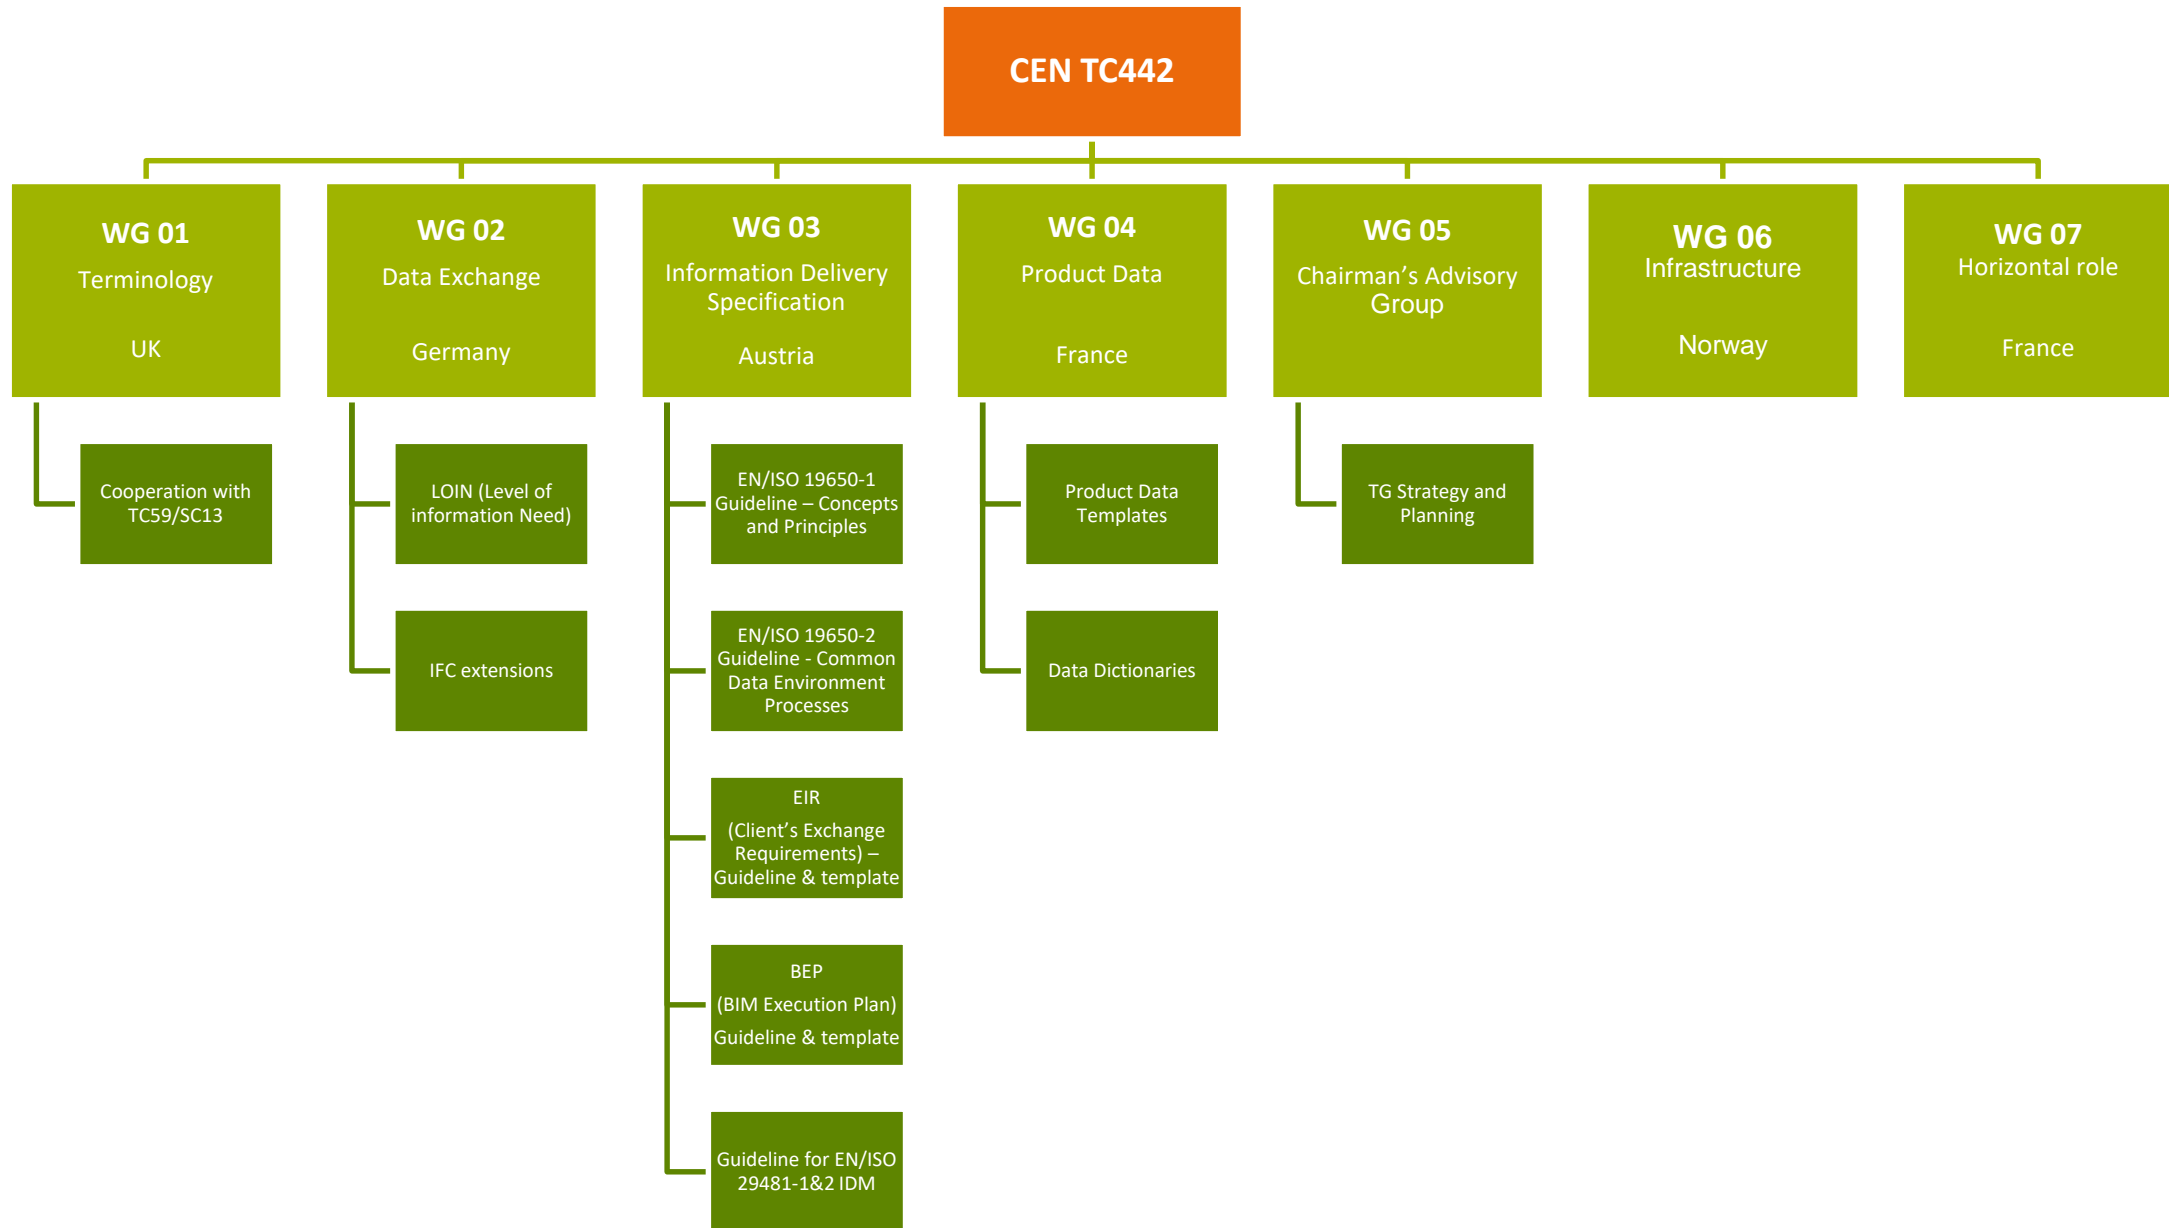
CEN TC442

WG 01
Terminology
UK

Cooperation with TC59/SC13

WG 02
Data Exchange
Germany

LOIN (Level of information Need)

IFC extensions

WG 03
Information Delivery Specification
Austria

EN/ISO 19650-1 Guideline – Concepts and Principles

EN/ISO 19650-2 Guideline - Common Data Environment Processes

EIR
(Client’s Exchange Requirements) – Guideline & template

BEP
(BIM Execution Plan)
Guideline & template

Guideline for EN/ISO 29481-1&2 IDM

WG 04
Product Data
France

Product Data Templates

Data Dictionaries

WG 05
Chairman’s Advisory Group

TG Strategy and Planning

WG 06
Infrastructure
Norway

WG 07
Horizontal role
France